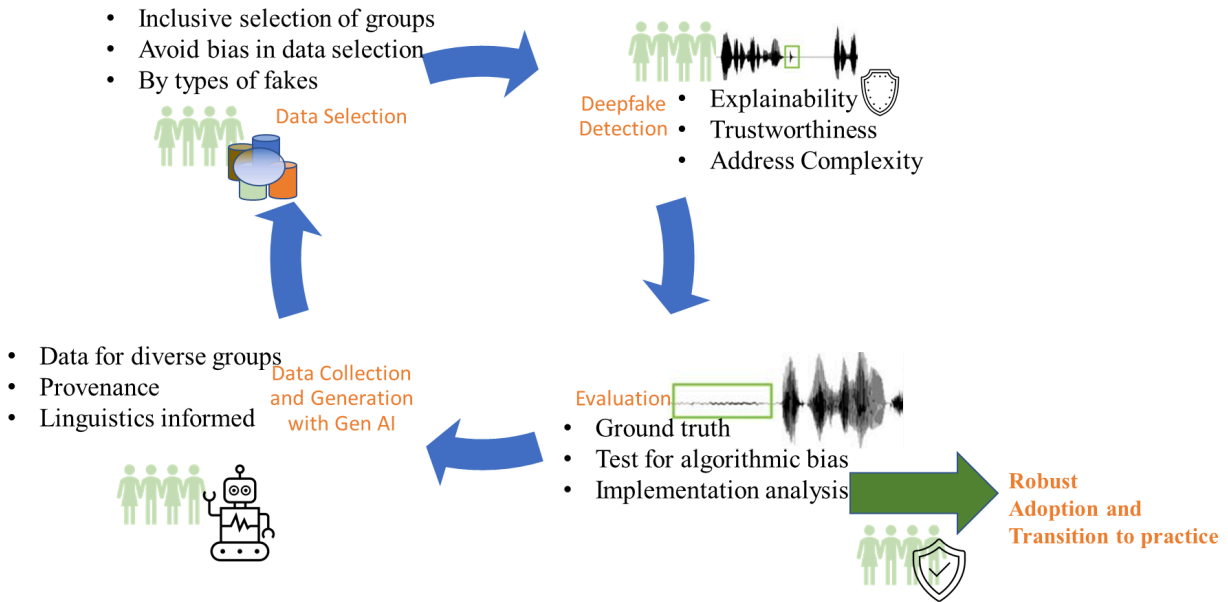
- Inclusive selection of groups
- Avoid bias in data selection
- By types of fakes

Data Selection

Deepfake Detection

- Explainability
- Trustworthiness
- Address Complexity

- Data for diverse groups
- Provenance
- Linguistics informed

Data Collection and Generation with Gen AI

Evaluation

- Ground truth
- Test for algorithmic bias
- Implementation analysis

Robust Adoption and Transition to practice